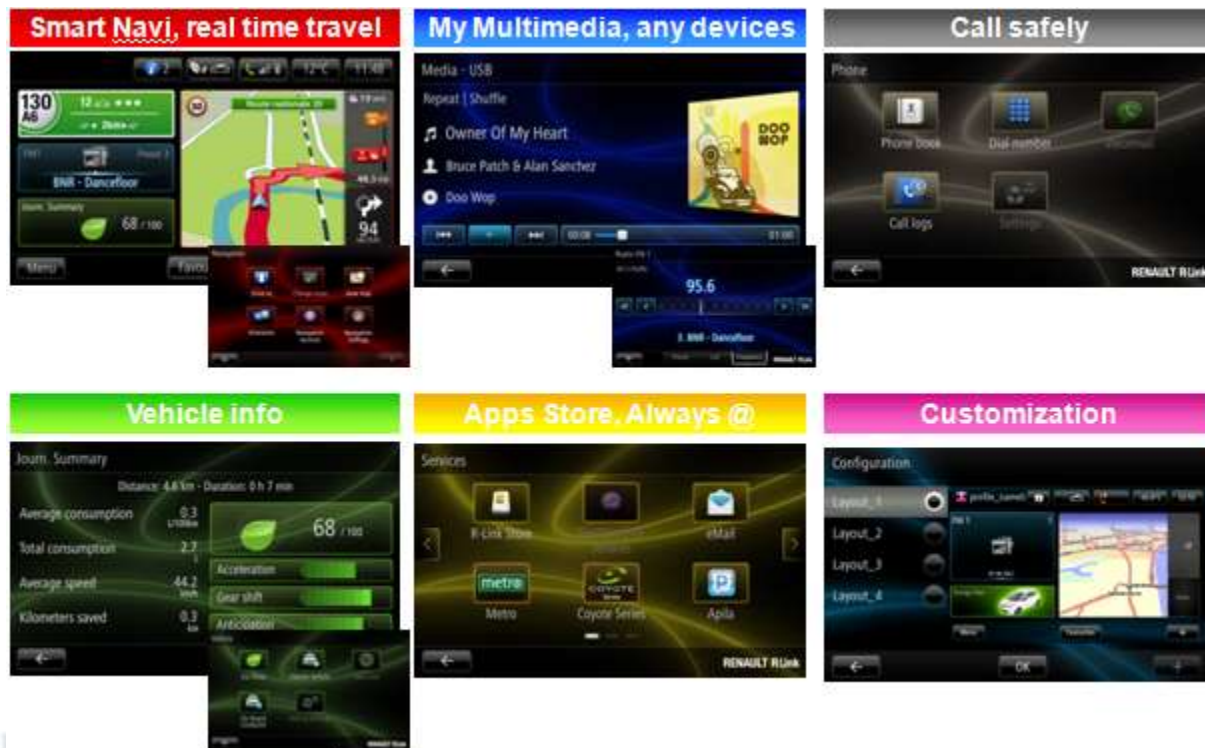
Smart Navi, real time travel

130 A6

BNR - Dancefloor

Journ. Summary

68 / 100

Menu

Favou

My Multimedia, any devices

Media - USB

Repeat | Shuffle

Owner Of My Heart

Bruce Patch & Alan Sanchez

Doo Wop

DOO WOP

95.6

BNR - Dancefloor

Call safely

Phone

Phone book

Dial number

Call logs

RENAULT R-Link

Vehicle info

Journ. Summary

Distance: 4.6 km - Duration: 0 h 7 min

Average consumption 0.3

Total consumption 2.7

Average speed 44.2

Kilometers saved 0.3

68 / 100

Acceleration

Gear shift

Anticipation

Apps Store, Always @

Services

R-Link Store

eMail

metro

Metro

Coyote Series

Apila

RENAULT R-Link

Customization

Configuration

Layout_1

Layout_2

Layout_3

Layout_4

OK